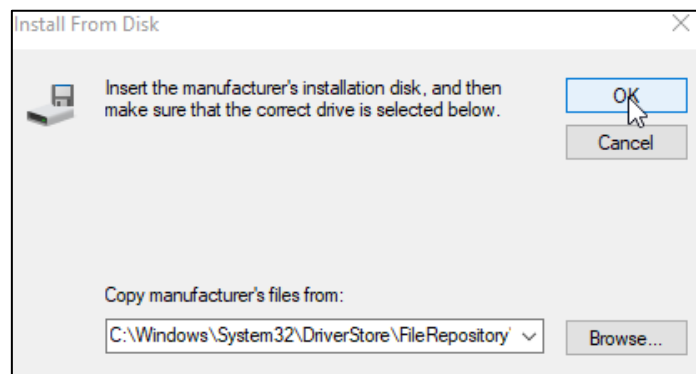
Install From Disk

Insert the manufacturer's installation disk, and then make sure that the correct drive is selected below.

OK

Cancel

Copy manufacturer's files from:

C:\Windows\System32\DriverStore\FileRepository\

Browse...